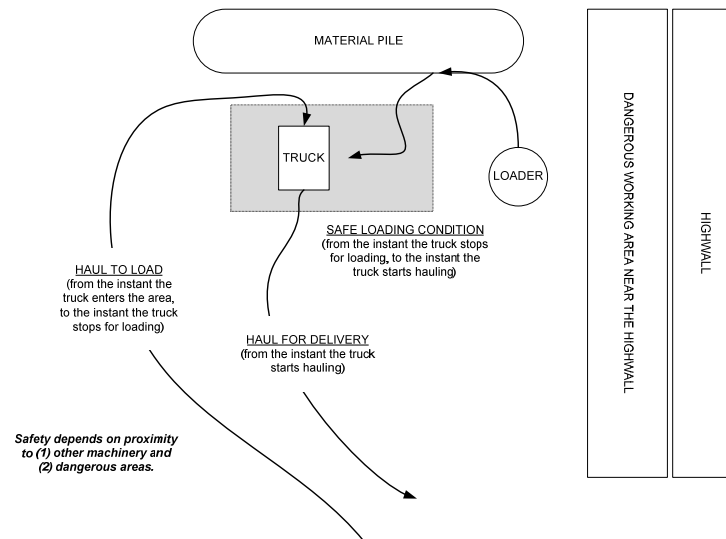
MATERIAL PILE

TRUCK

LOADER

DANGEROUS WORKING AREA NEAR THE HIGHWALL

HIGHWALL

SAFE LOADING CONDITION
(from the instant the truck stops for loading, to the instant the truck starts hauling)

HAUL TO LOAD
(from the instant the truck enters the area, to the instant the truck stops for loading)

HAUL FOR DELIVERY
(from the instant the truck starts hauling)

Safety depends on proximity to (1) other machinery and (2) dangerous areas.